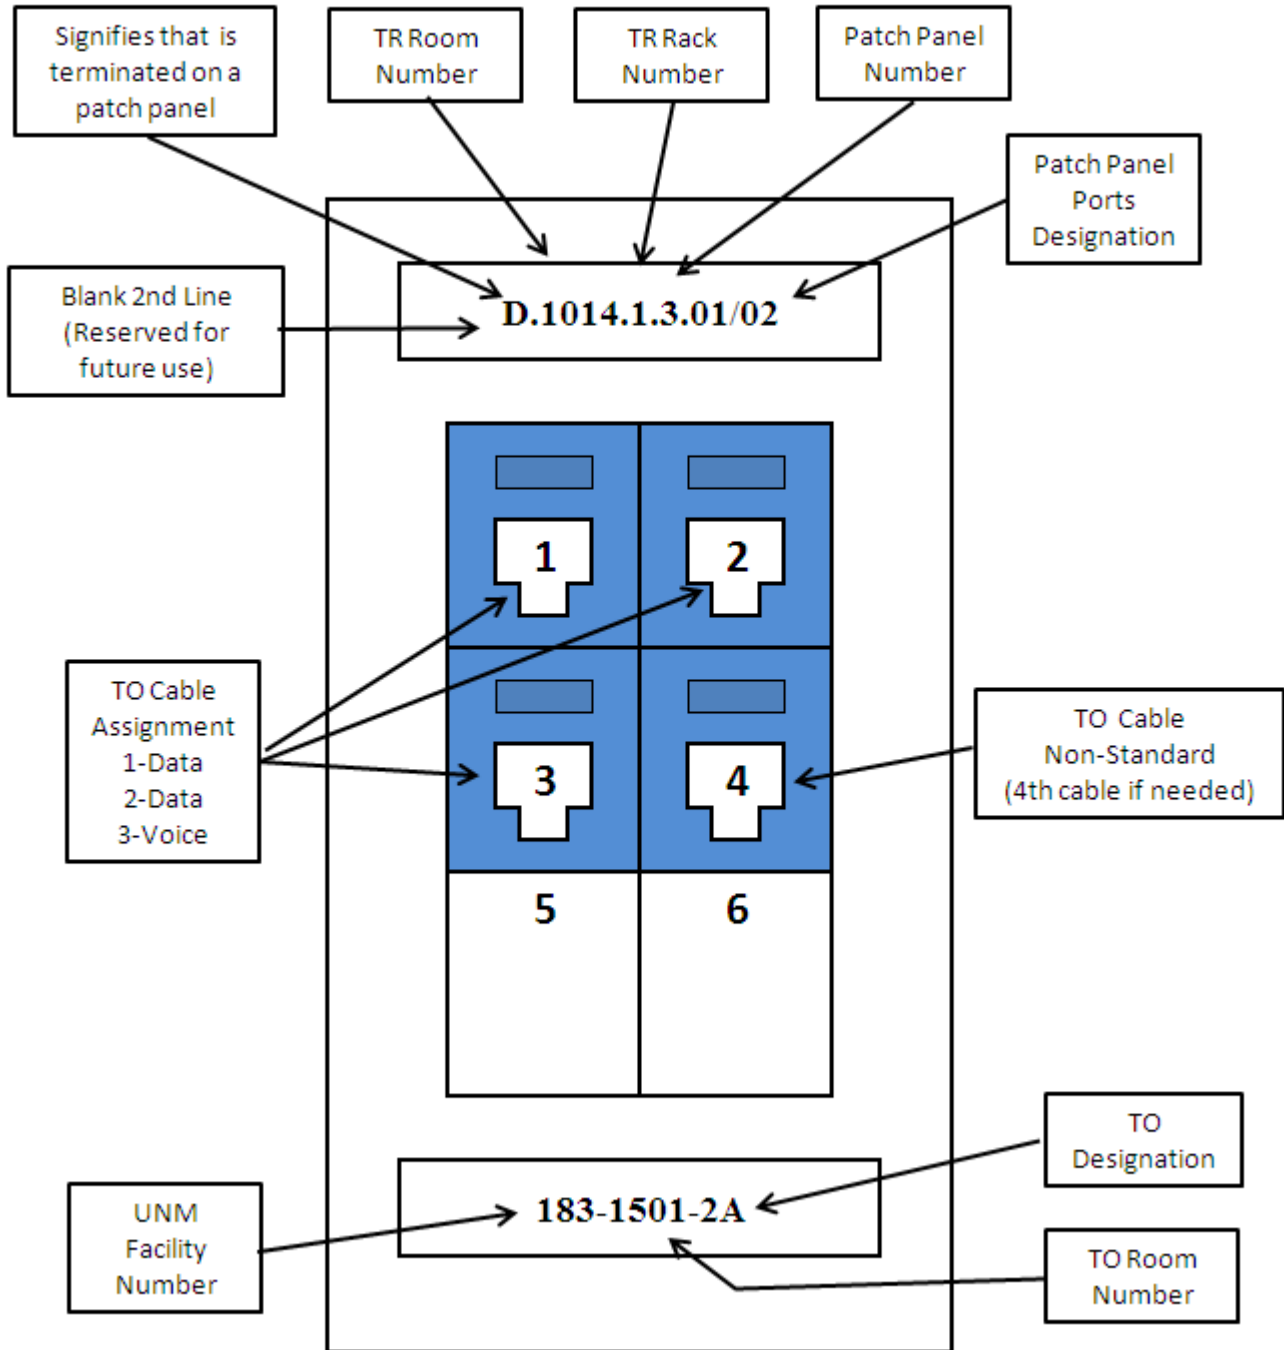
Signifies that is terminated on a patch panel

TR Room Number

TR Rack Number

Patch Panel Number

Patch Panel Ports Designation

Blank 2nd Line (Reserved for future use)

D.1014.1.3.01/02

1

2

3

4

5

6

TO Cable Assignment
1-Data
2-Data
3-Voice

TO Cable Non-Standard (4th cable if needed)

TO Designation

183-1501-2A

UNM Facility Number

TO Room Number